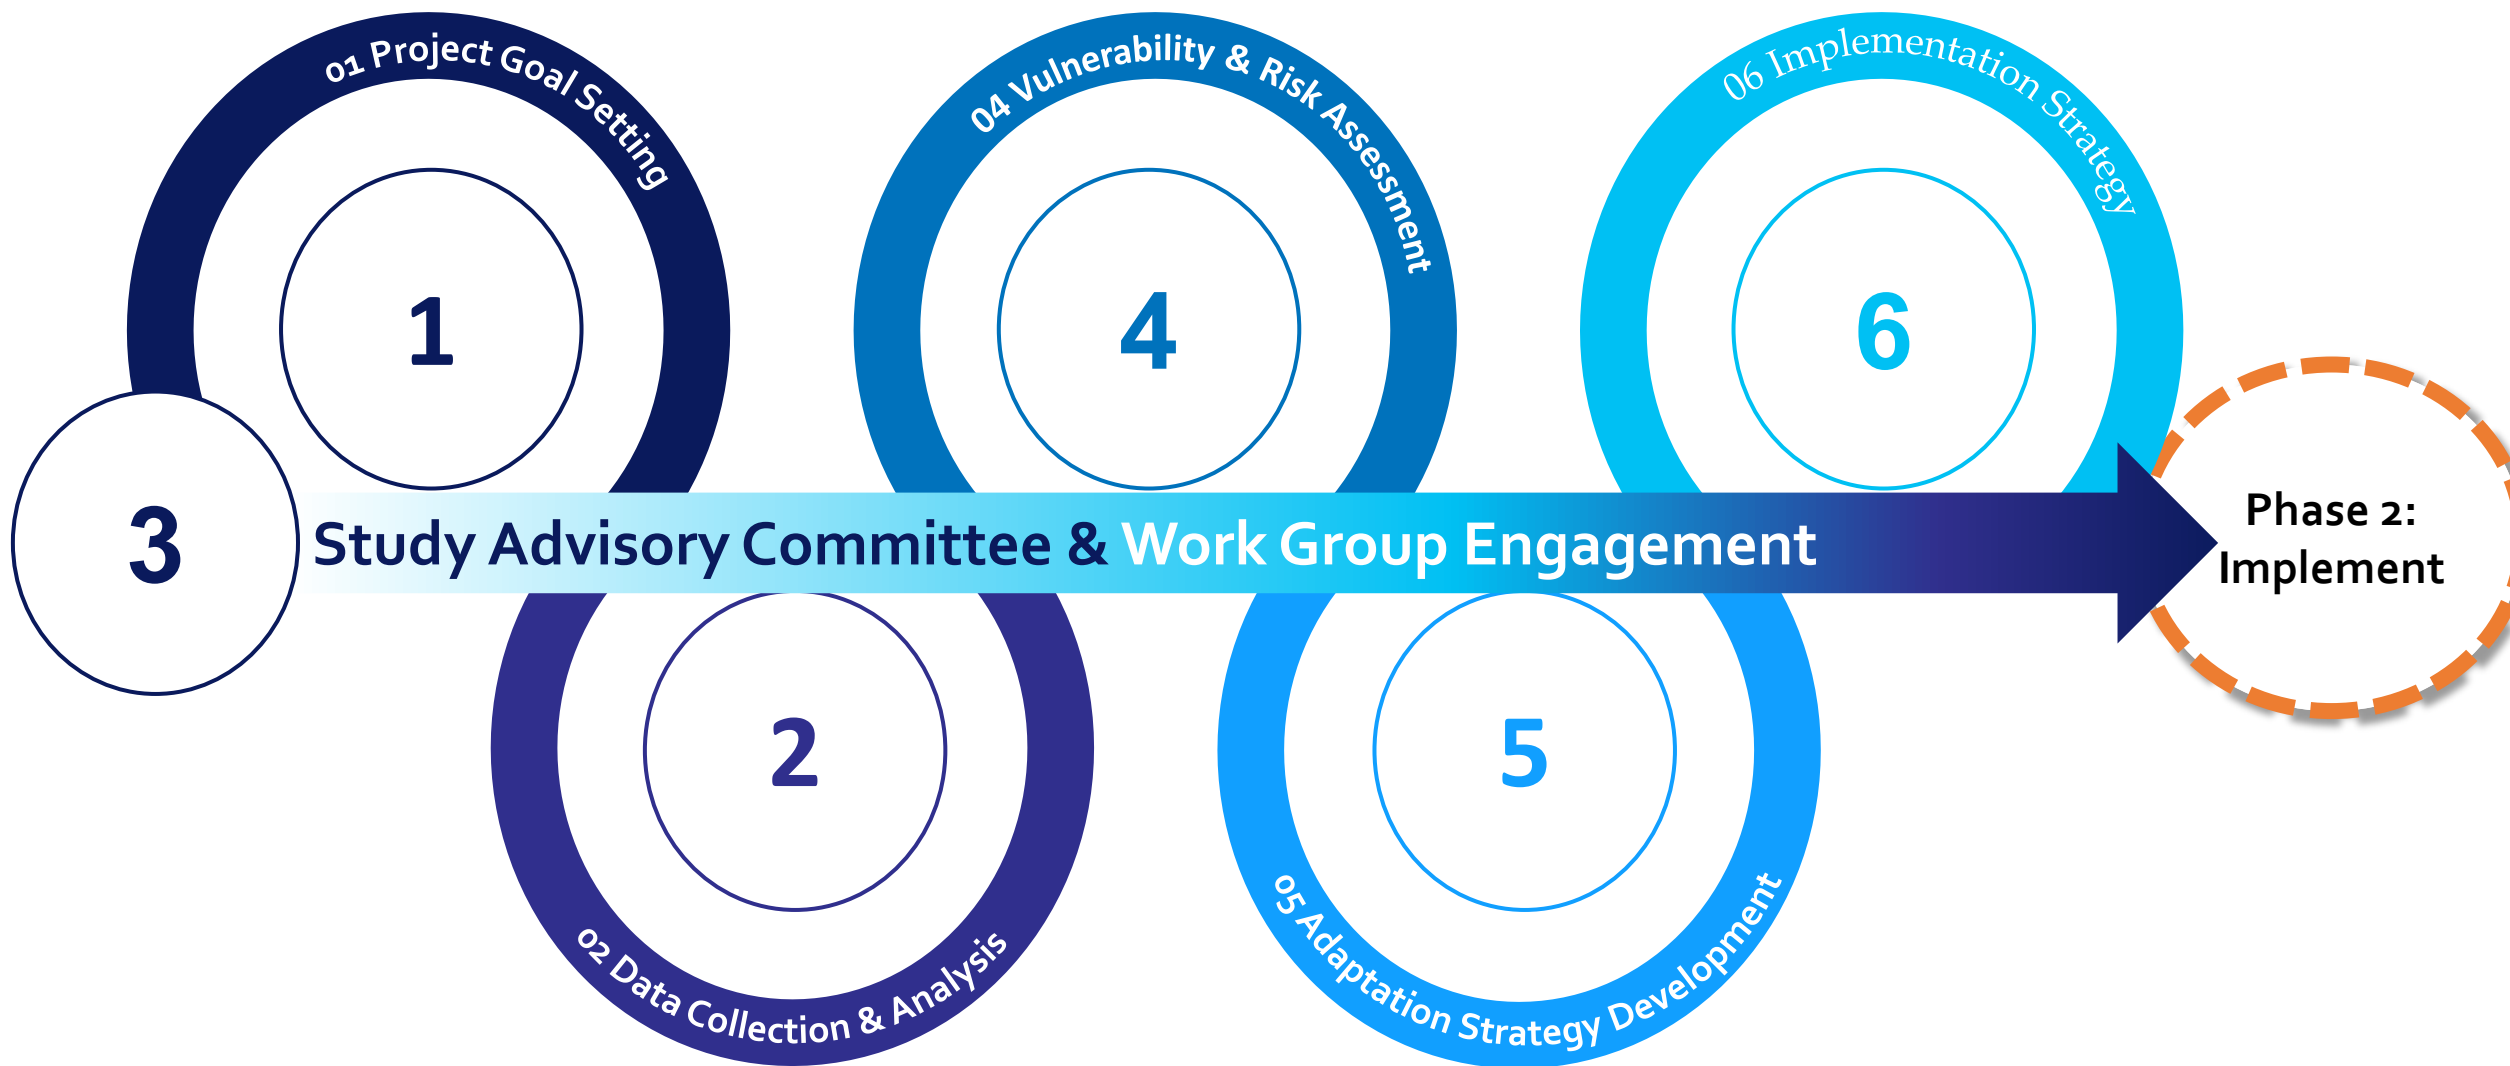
01 Project Goal Setting

1

3

Study Advisory Committee & Work Group Engagement

02 Data Collection & Analysis

2

04 Vulnerability & Risk Assessment

4

05 Adaptation Strategy Development

5

06 Implementation Strategy

6

Phase 2: Implement